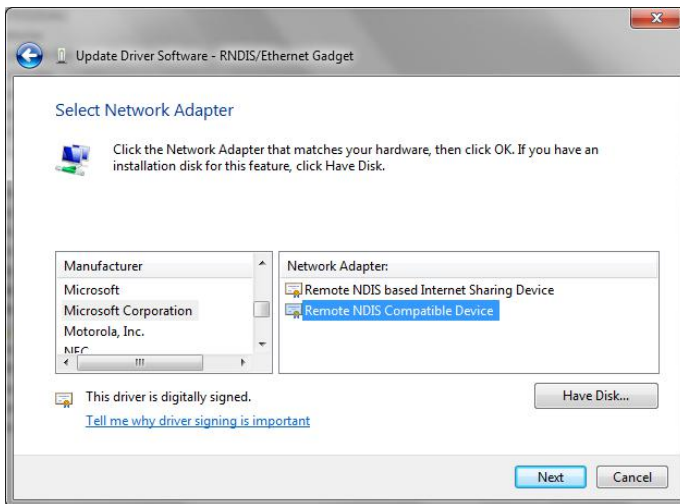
Update Driver Software - RNDIS/Ethernet Gadget

Select Network Adapter

Click the Network Adapter that matches your hardware, then click OK. If you have an installation disk for this feature, click Have Disk.

Manufacturer
Microsoft
Microsoft Corporation
Motorola, Inc.
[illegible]

Network Adapter:
Remote NDIS based Internet Sharing Device
Remote NDIS Compatible Device

This driver is digitally signed.
Tell me why driver signing is important

Have Disk...

Next
Cancel